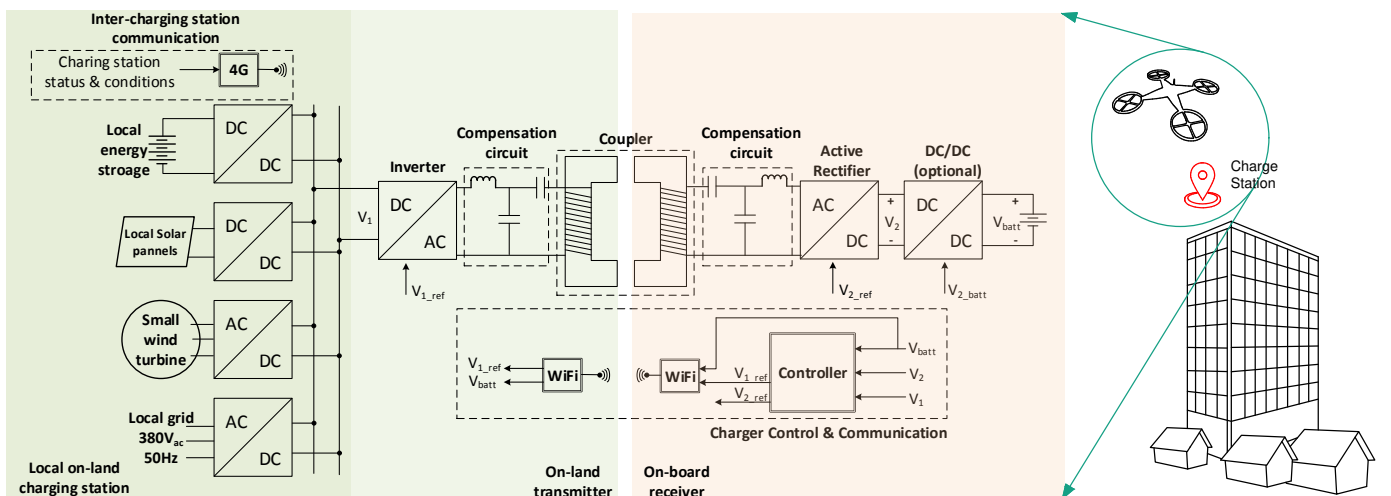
Inter-charging station communication

Charing station status & conditions

4G

Local energy stroage

DC

DC

Local Solar pannels

DC

DC

Small wind turbine

AC

DC

Local grid $380V_{ac}$ 50Hz

AC

DC

Local on-land charging station

Inverter

$V_1$

DC

AC

$V_{1\_ref}$

Compensation circuit

Coupler

Compensation circuit

Active Rectifier

AC

DC

+ $V_2$ -

$V_{2\_ref}$

DC/DC (optional)

DC

DC

+ $V_{batt}$ -

$V_{2\_batt}$

$V_{1\_ref}$

$V_{batt}$

WiFi

WiFi

$V_{1\_ref}$

$V_{2\_ref}$

Controller

$V_{batt}$

$V_2$

$V_1$

Charger Control & Communication

On-land transmitter

On-board receiver

Charge Station